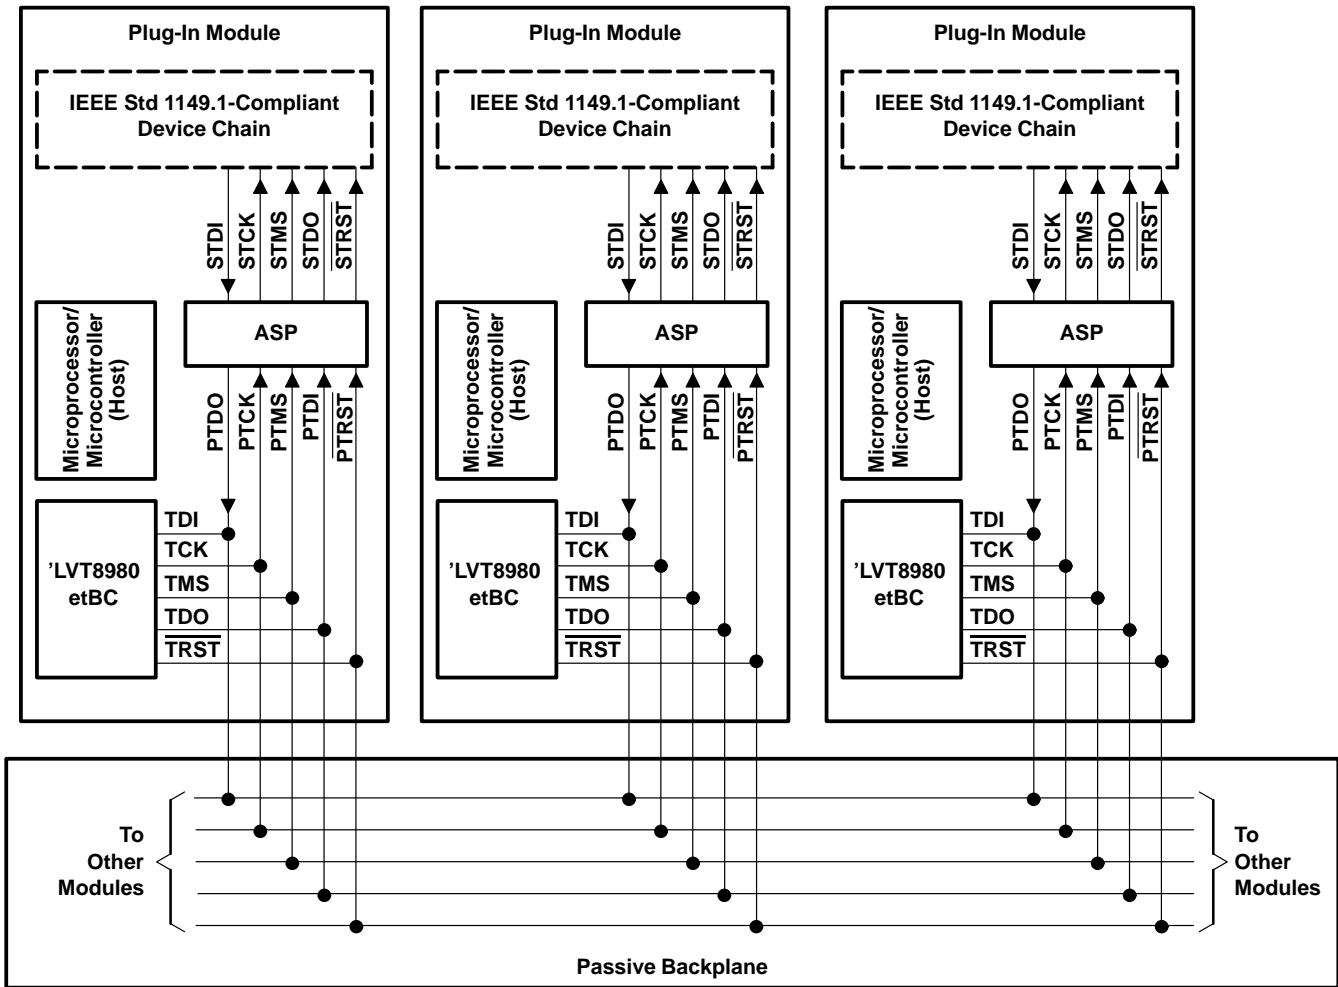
Plug-In Module

IEEE Std 1149.1-Compliant Device Chain

STDI STCK STMS STDO $\overline{STRST}$

Microprocessor/ Microcontroller (Host)

ASP

PTDO PTCK PTMS PTDI $\overline{PTRST}$

’LVT8980 etBC

TDI
TCK
TMS
TDO
$\overline{TRST}$

Plug-In Module

IEEE Std 1149.1-Compliant Device Chain

STDI STCK STMS STDO $\overline{STRST}$

Microprocessor/ Microcontroller (Host)

ASP

PTDO PTCK PTMS PTDI $\overline{PTRST}$

’LVT8980 etBC

TDI
TCK
TMS
TDO
$\overline{TRST}$

Plug-In Module

IEEE Std 1149.1-Compliant Device Chain

STDI STCK STMS STDO $\overline{STRST}$

Microprocessor/ Microcontroller (Host)

ASP

PTDO PTCK PTMS PTDI $\overline{PTRST}$

’LVT8980 etBC

TDI
TCK
TMS
TDO
$\overline{TRST}$

To Other Modules

To Other Modules

Passive Backplane